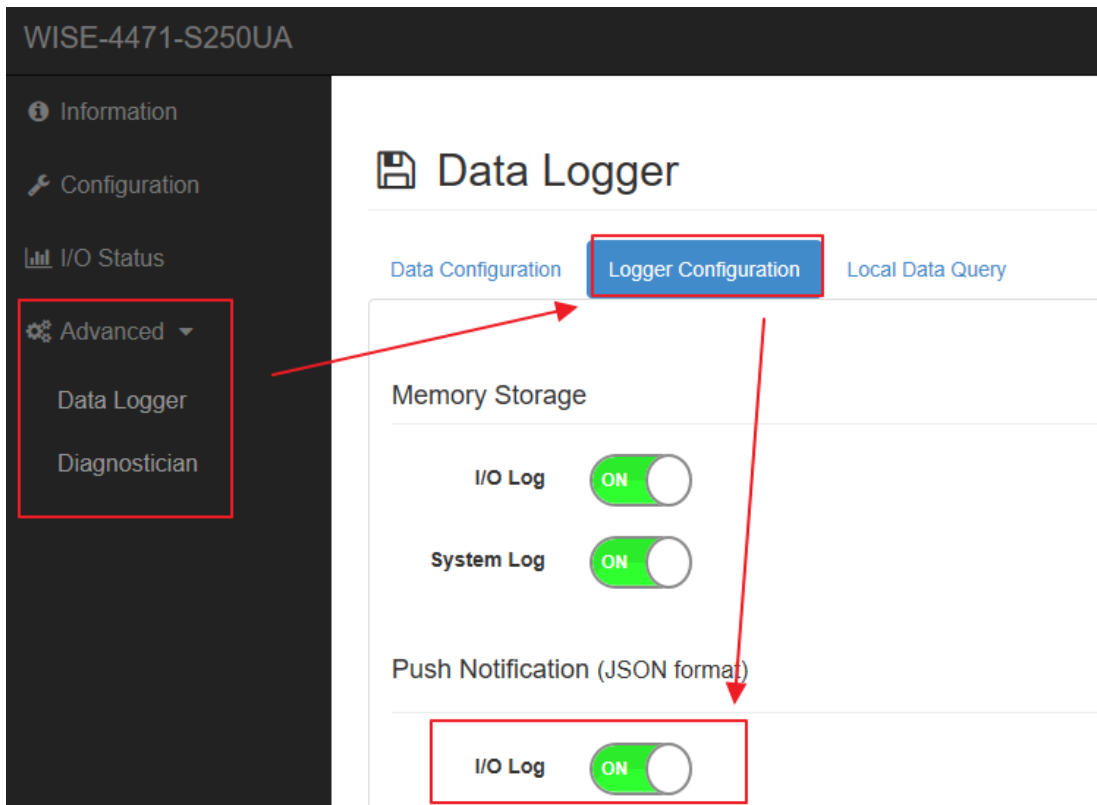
WISE-4471-S250UA

Information

Configuration

I/O Status

Advanced

Data Logger

Diagnostician

Data Logger

Data Configuration

Logger Configuration

Local Data Query

Memory Storage

I/O Log ON

System Log ON

Push Notification (JSON format)

I/O Log ON